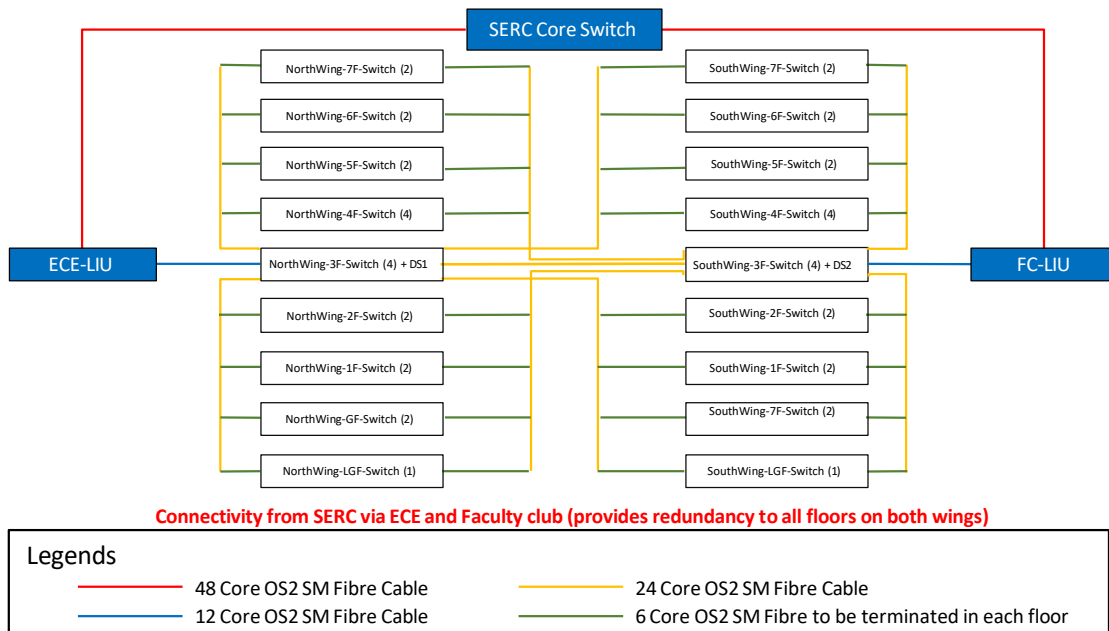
SERC Core Switch

NorthWing-7F-Switch (2)
NorthWing-6F-Switch (2)
NorthWing-5F-Switch (2)
NorthWing-4F-Switch (4)
NorthWing-3F-Switch (4) + DS1
NorthWing-2F-Switch (2)
NorthWing-1F-Switch (2)
NorthWing-GF-Switch (2)
NorthWing-LGF-Switch (1)

SouthWing-7F-Switch (2)
SouthWing-6F-Switch (2)
SouthWing-5F-Switch (2)
SouthWing-4F-Switch (4)
SouthWing-3F-Switch (4) + DS2
SouthWing-2F-Switch (2)
SouthWing-1F-Switch (2)
SouthWing-7F-Switch (2)
SouthWing-LGF-Switch (1)

ECE-LIU

FC-LIU

Connectivity from SERC via ECE and Faculty club (provides redundancy to all floors on both wings)

Legends
48 Core OS2 SM Fibre Cable
24 Core OS2 SM Fibre Cable
12 Core OS2 SM Fibre Cable
6 Core OS2 SM Fibre to be terminated in each floor